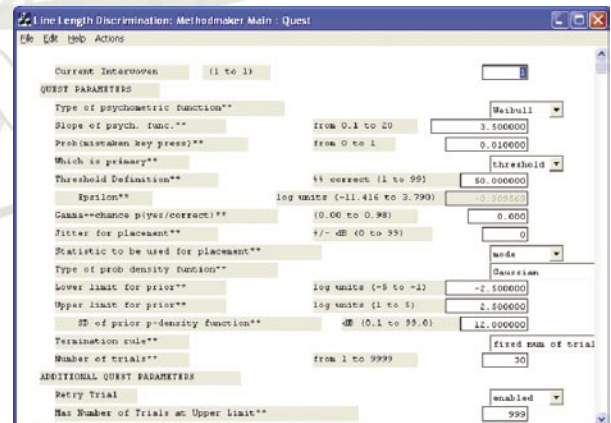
Line Length Discrimination: Methodmaker Main : Quest

File Edit Help Actions

Current Interwoven (1 to 1) 1

QUEST PARAMETERS

Type of psychometric function** Weibull

Slope of psych. func.** from 0.1 to 20 3.500000

Prob(mistaken key press)** from 0 to 1 0.010000

Which is primary** threshold

Threshold Definition** % correct (1 to 99) 50.000000

Epsilon** log units (-11.416 to 3.790) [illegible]

Gamma=chance p(yes/correct)** (0.00 to 0.98) 0.000

Jitter for placement** +/- dB (0 to 99) 0

Statistic to be used for placement** mode

Type of prob density funtion** Gaussian

Lower limit for prior** log units (-5 to -1) -2.500000

Upper limit for prior** log units (1 to 5) 2.500000

SD of prior p-density function** dB (0.1 to 99.0) 12.000000

Termination rule** fixed num of trial

Number of trials** from 1 to 9999 30

ADDITIONAL QUEST PARAMETERS

Retry Trial enabled

Max Number of Trials at Upper Limit** 999